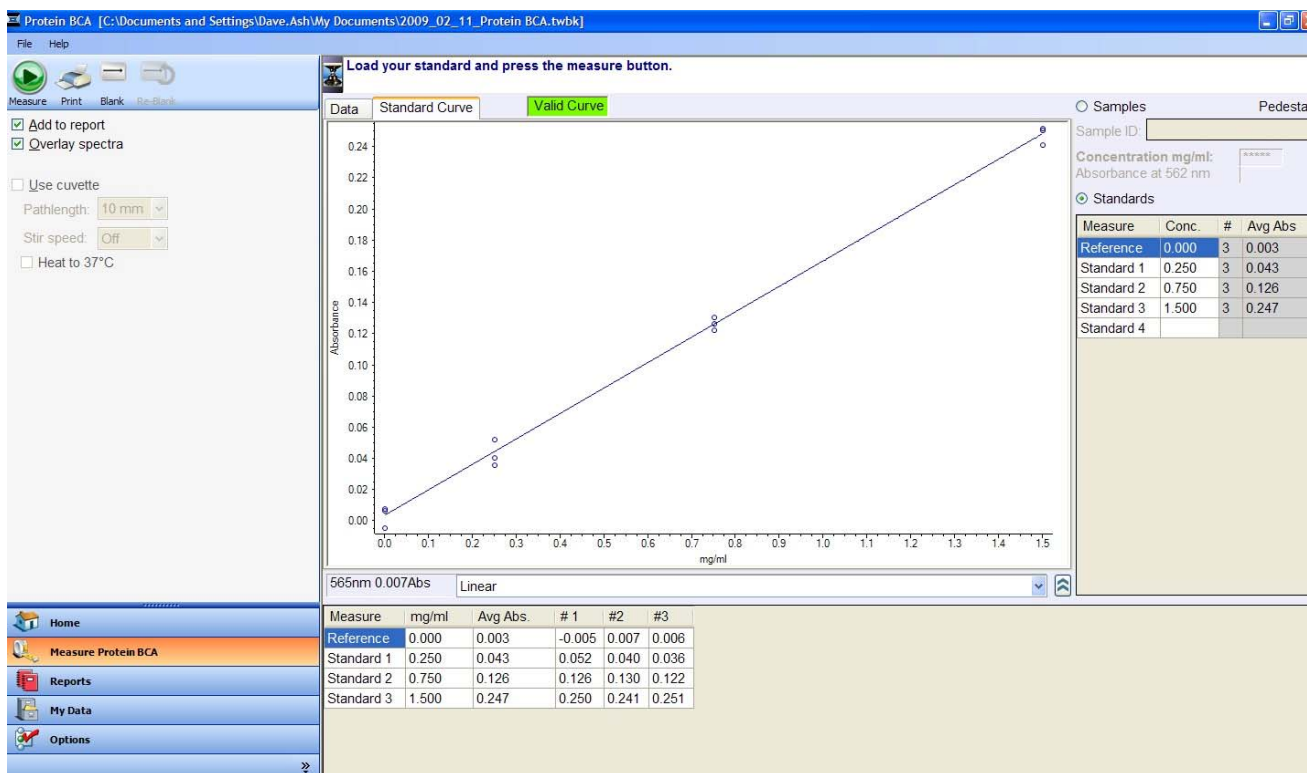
Protein BCA [C:\Documents and Settings\Dave.Ash\My Documents\2009_02_11_Protein BCA.twbk]

File Help

Measure Print Blank Re-Blank

Add to report
Overlay spectra

Use cuvette
Pathlength: 10 mm
Stir speed: Off
Heat to 37°C

Load your standard and press the measure button.

Data Standard Curve Valid Curve

0.24
0.22
0.20
0.18
0.16
0.14
0.12
0.10
0.08
0.06
0.04
0.02
0.00

Absorbance

0.0 0.1 0.2 0.3 0.4 0.5 0.6 0.7 0.8 0.9 1.0 1.1 1.2 1.3 1.4 1.5

mg/ml

565nm 0.007Abs Linear

Samples Pedesta

Sample ID:

Concentration mg/ml: *****
Absorbance at 562 nm

Standards

| Measure | Conc. | # | Avg Abs |
|---|---|---|---|
| Reference | 0.000 | 3 | 0.003 |
| Standard 1 | 0.250 | 3 | 0.043 |
| Standard 2 | 0.750 | 3 | 0.126 |
| Standard 3 | 1.500 | 3 | 0.247 |
| Standard 4 | | | |

Home
Measure Protein BCA
Reports
My Data
Options

| Measure | mg/ml | Avg Abs. | # 1 | #2 | #3 |
|---|---|---|---|---|---|
| Reference | 0.000 | 0.003 | -0.005 | 0.007 | 0.006 |
| Standard 1 | 0.250 | 0.043 | 0.052 | 0.040 | 0.036 |
| Standard 2 | 0.750 | 0.126 | 0.126 | 0.130 | 0.122 |
| Standard 3 | 1.500 | 0.247 | 0.250 | 0.241 | 0.251 |